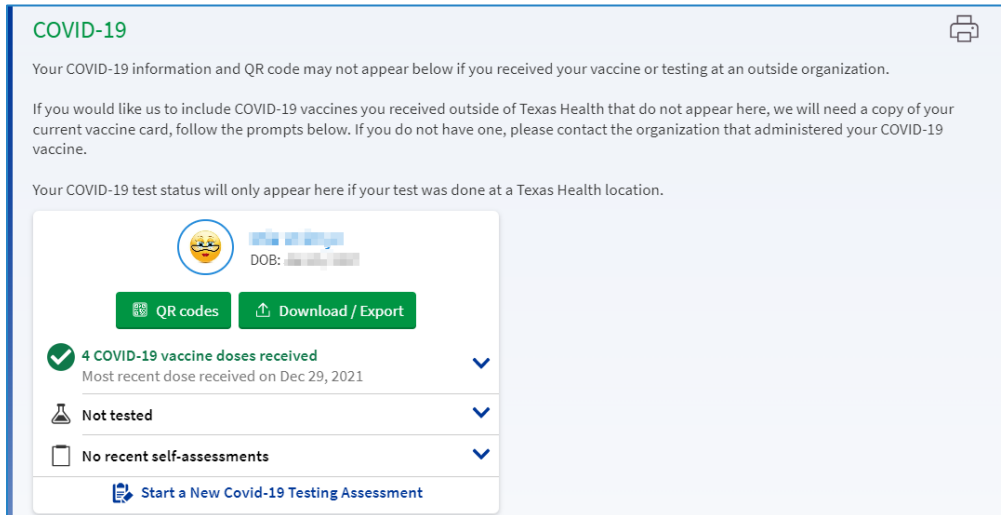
COVID-19

Your COVID-19 information and QR code may not appear below if you received your vaccine or testing at an outside organization.

If you would like us to include COVID-19 vaccines you received outside of Texas Health that do not appear here, we will need a copy of your current vaccine card, follow the prompts below. If you do not have one, please contact the organization that administered your COVID-19 vaccine.

Your COVID-19 test status will only appear here if your test was done at a Texas Health location.

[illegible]
DOB: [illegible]

QR codes
Download / Export

4 COVID-19 vaccine doses received
Most recent dose received on Dec 29, 2021

Not tested

No recent self-assessments

Start a New Covid-19 Testing Assessment